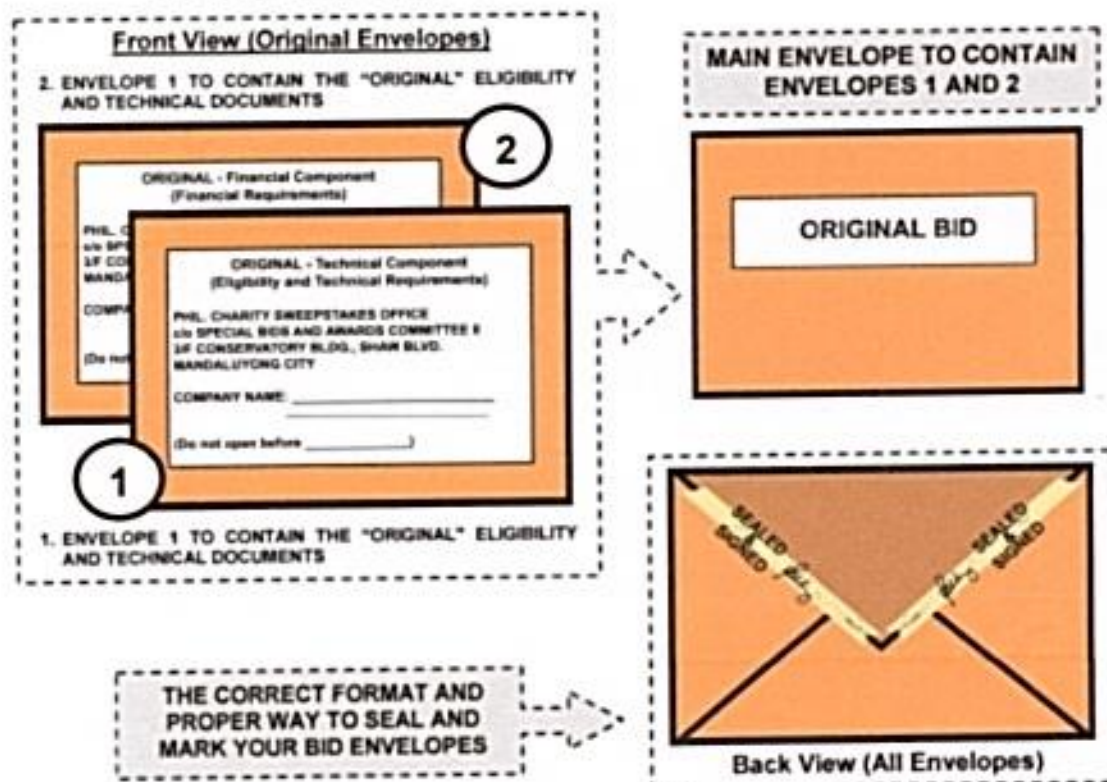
Front View (Original Envelopes)

2. ENVELOPE 1 TO CONTAIN THE "ORIGINAL" ELIGIBILITY AND TECHNICAL DOCUMENTS

2

ORIGINAL - Financial Component
(Financial Requirements)

PHIL. C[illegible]
c/o SP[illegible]
3/F CO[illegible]
MANDA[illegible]

COMPA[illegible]

(Do not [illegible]

ORIGINAL - Technical Component
(Eligibility and Technical Requirements)

PHIL. CHARITY SWEEPSTAKES OFFICE
c/o SPECIAL BIDS AND AWARDS COMMITTEE II
3/F CONSERVATORY BLDG., SHAW BLVD.
MANDALUYONG CITY

COMPANY NAME: ____________________

(Do not open before ____________)

1

1. ENVELOPE 1 TO CONTAIN THE "ORIGINAL" ELIGIBILITY AND TECHNICAL DOCUMENTS

MAIN ENVELOPE TO CONTAIN ENVELOPES 1 AND 2

ORIGINAL BID

SEALED & SIGNED

SEALED & SIGNED

THE CORRECT FORMAT AND PROPER WAY TO SEAL AND MARK YOUR BID ENVELOPES

Back View (All Envelopes)